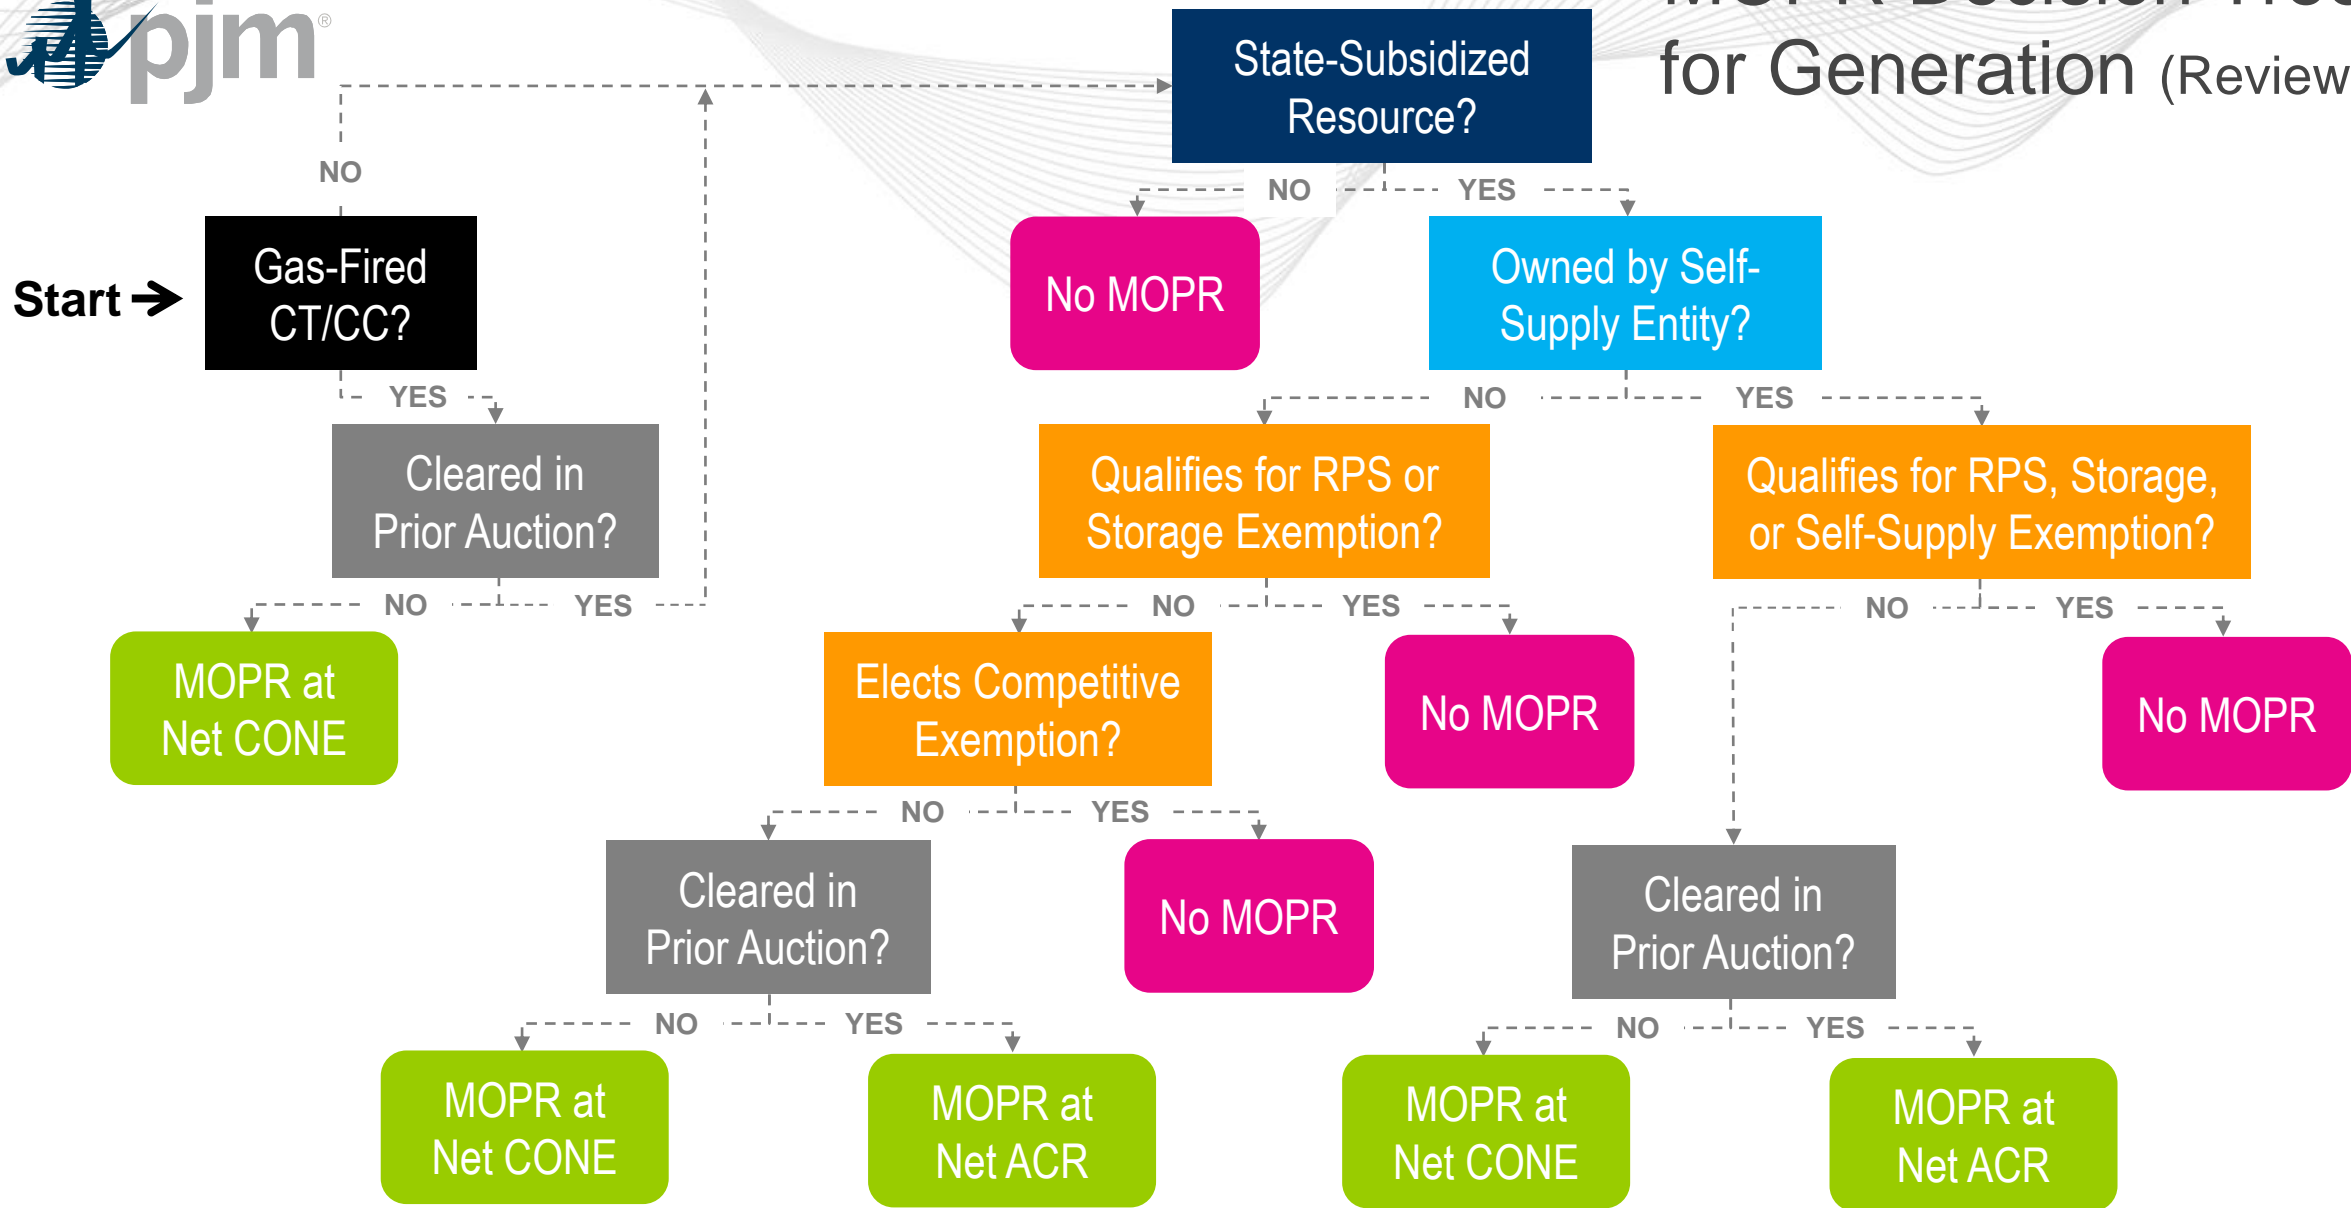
pjm®

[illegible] for Generation (Review

Start →

Gas-Fired CT/CC?

NO

YES

Cleared in Prior Auction?

NO

YES

MOPR at Net CONE

State-Subsidized Resource?

NO

YES

No MOPR

Owned by Self-Supply Entity?

NO

YES

Qualifies for RPS or Storage Exemption?

NO

YES

Elects Competitive Exemption?

NO

YES

No MOPR

Cleared in Prior Auction?

NO

YES

MOPR at Net CONE

MOPR at Net ACR

No MOPR

Qualifies for RPS, Storage, or Self-Supply Exemption?

NO

YES

No MOPR

Cleared in Prior Auction?

NO

YES

MOPR at Net CONE

MOPR at Net ACR